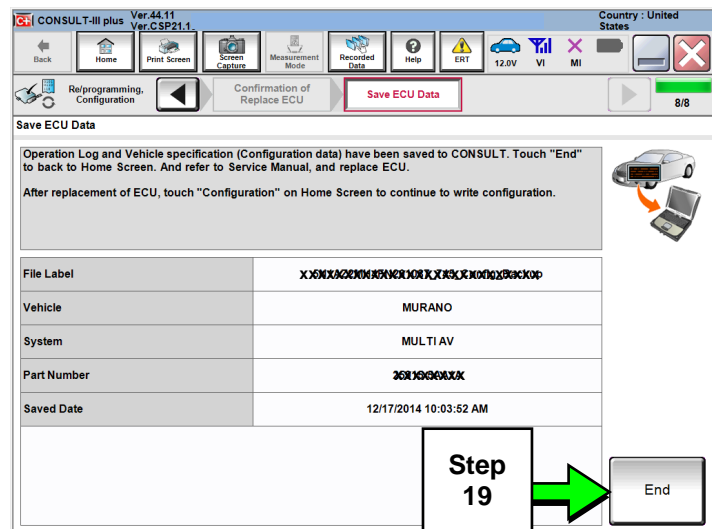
CONSULT-III plus Ver.44.11 Ver.CSP21.1

Country : United States

Back Home Print Screen Screen Capture Measurement Mode Recorded Data Help ERT 12.0V VI MI

Re/programming, Configuration

Confirmation of Replace ECU

Save ECU Data

8/8

Save ECU Data

Operation Log and Vehicle specification (Configuration data) have been saved to CONSULT. Touch "End" to back to Home Screen. And refer to Service Manual, and replace ECU.

After replacement of ECU, touch "Configuration" on Home Screen to continue to write configuration.

| File Label | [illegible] |
|---|---|
| Vehicle | MURANO |
| System | MULTI AV |
| Part Number | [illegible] |
| Saved Date | 12/17/2014 10:03:52 AM |

Step 19

End